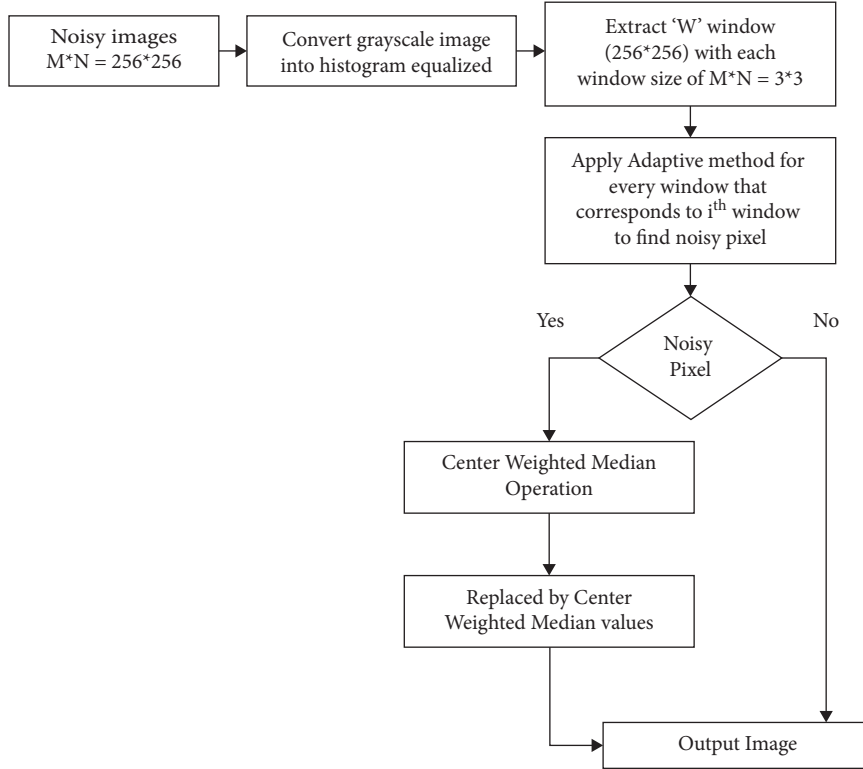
Noisy images
M*N = 256*256

Convert grayscale image into histogram equalized

Extract 'W' window (256*256) with each window size of M*N = 3*3

Apply Adaptive method for every window that corresponds to i$^{th}$ window to find noisy pixel

Yes

No

Noisy Pixel

Center Weighted Median Operation

Replaced by Center Weighted Median values

Output Image